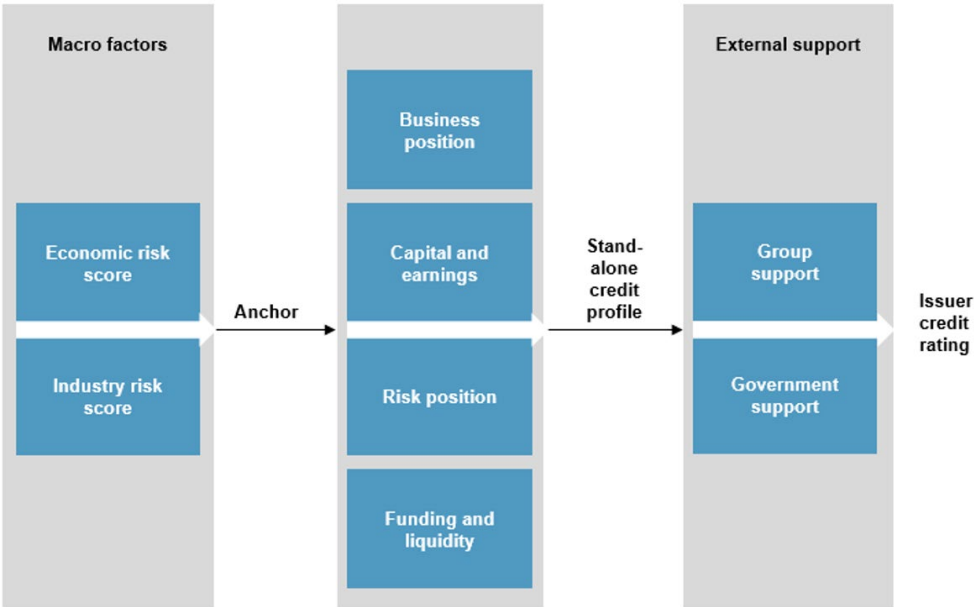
Macro factors

Economic risk score

Industry risk score

Anchor

Business position

Capital and earnings

Risk position

Funding and liquidity

Stand-alone credit profile

External support

Group support

Government support

Issuer credit rating